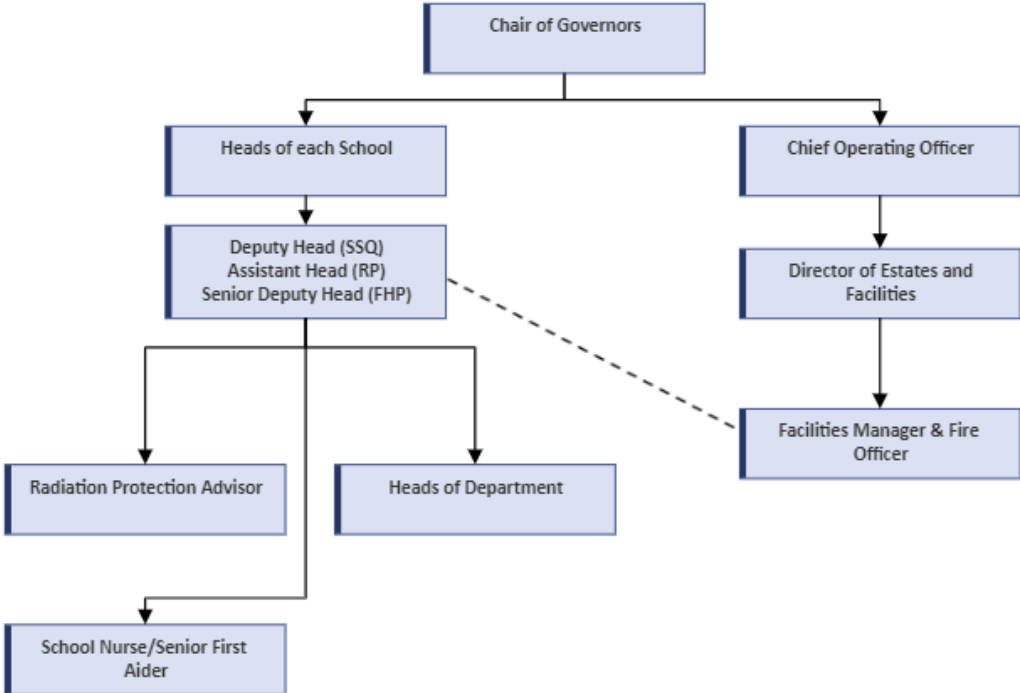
Chair of Governors

Heads of each School

Chief Operating Officer

Deputy Head (SSQ)
Assistant Head (RP)
Senior Deputy Head (FHP)

Director of Estates and Facilities

Facilities Manager & Fire Officer

Radiation Protection Advisor

Heads of Department

School Nurse/Senior First Aider